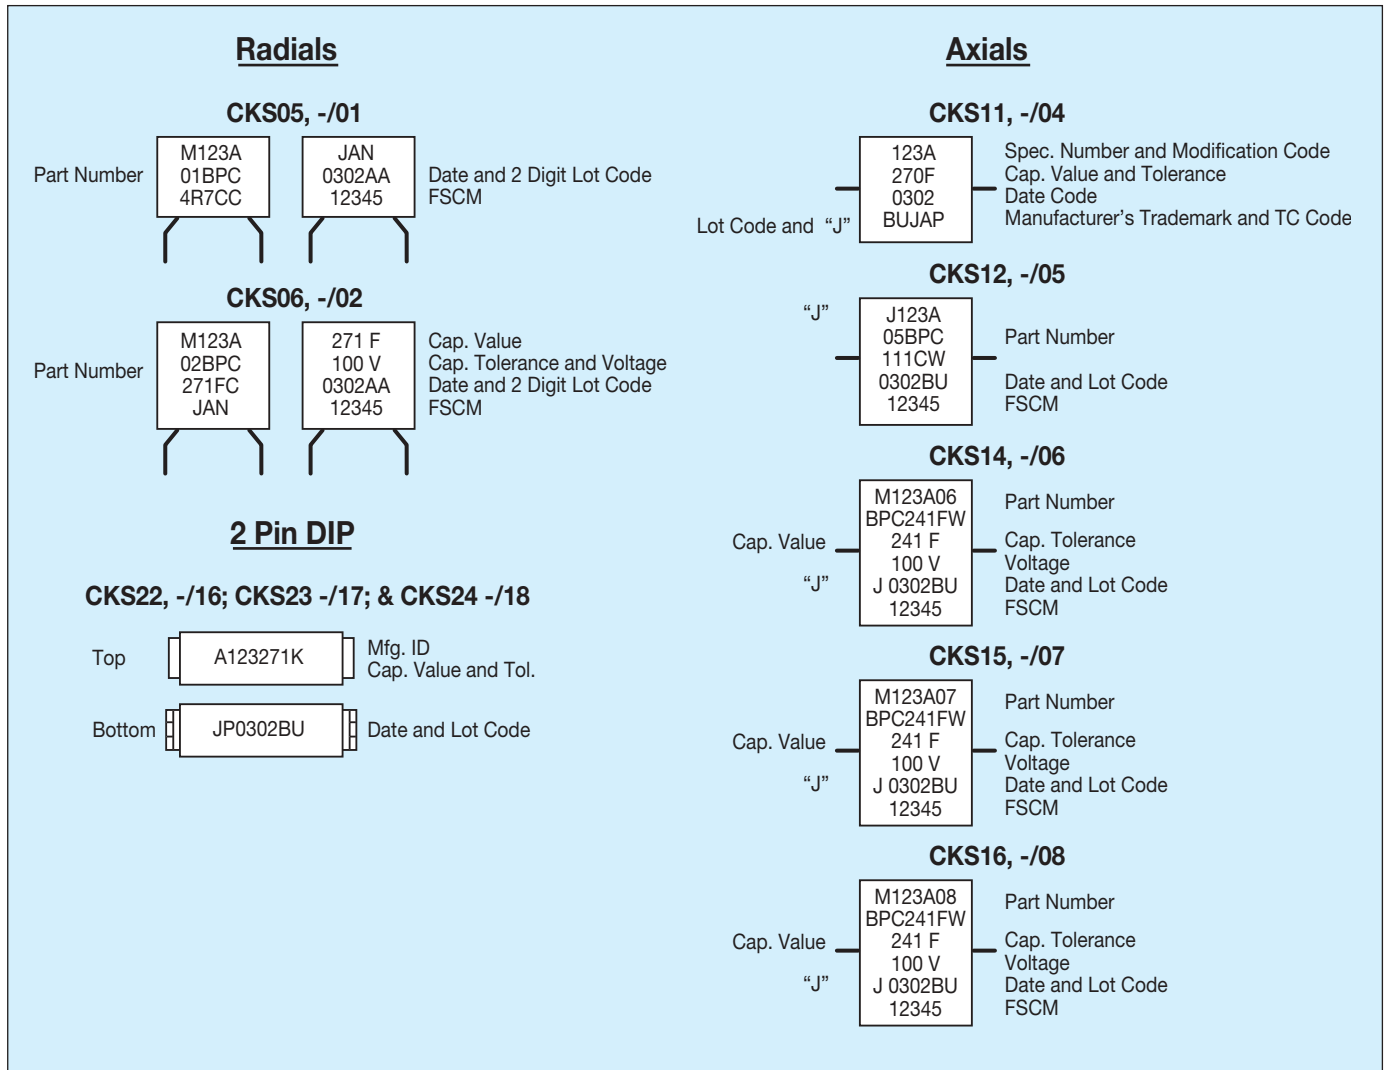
Radials

CKS05, -/01

Part Number
M123A
01BPC
4R7CC

JAN
0302AA
12345

Date and 2 Digit Lot Code
FSCM

CKS06, -/02

Part Number
M123A
02BPC
271FC
JAN

271 F
100 V
0302AA
12345

Cap. Value
Cap. Tolerance and Voltage
Date and 2 Digit Lot Code
FSCM

2 Pin DIP

CKS22, -/16; CKS23 -/17; & CKS24 -/18

Top
A123271K
Mfg. ID
Cap. Value and Tol.

Bottom
JP0302BU
Date and Lot Code

Axials

CKS11, -/04

123A
270F
0302
BUJAP

Spec. Number and Modification Code
Cap. Value and Tolerance
Date Code
Manufacturer's Trademark and TC Code
Lot Code and "J"

CKS12, -/05

"J"
J123A
05BPC
111CW
0302BU
12345

Part Number
Date and Lot Code
FSCM

CKS14, -/06

Cap. Value
"J"
M123A06
BPC241FW
241 F
100 V
J 0302BU
12345

Part Number
Cap. Tolerance
Voltage
Date and Lot Code
FSCM

CKS15, -/07

Cap. Value
"J"
M123A07
BPC241FW
241 F
100 V
J 0302BU
12345

Part Number
Cap. Tolerance
Voltage
Date and Lot Code
FSCM

CKS16, -/08

Cap. Value
"J"
M123A08
BPC241FW
241 F
100 V
J 0302BU
12345

Part Number
Cap. Tolerance
Voltage
Date and Lot Code
FSCM